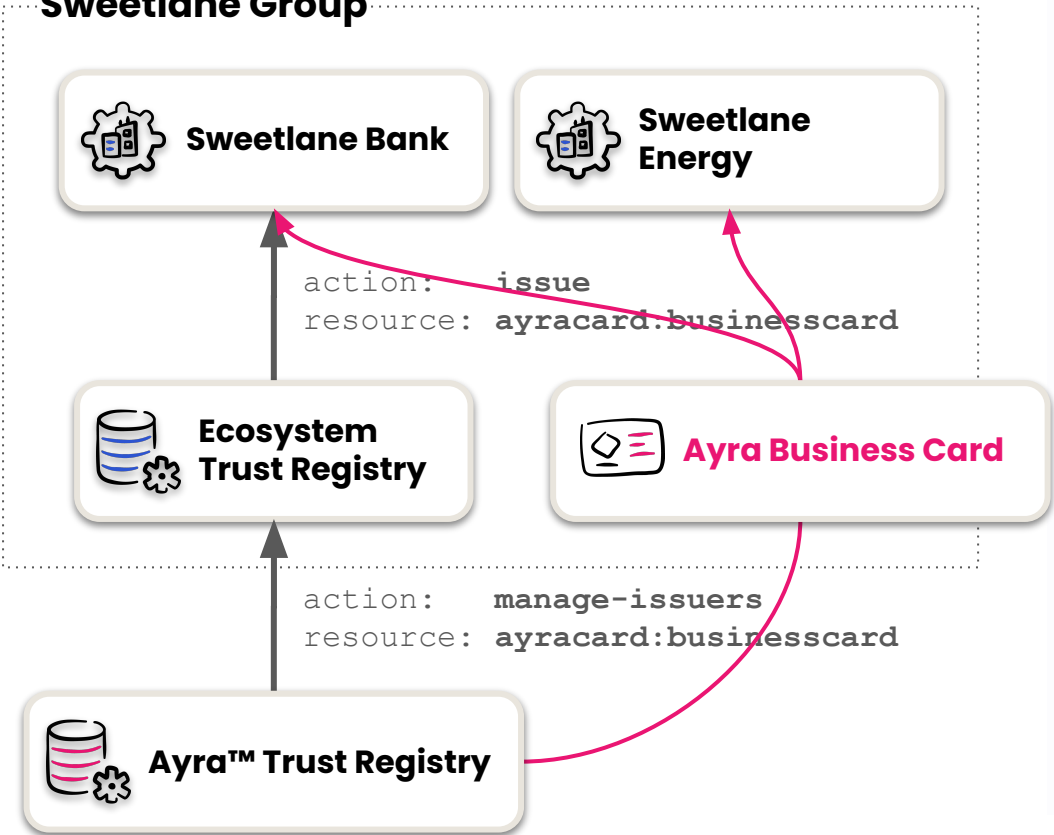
Sweetlane Group

Sweetlane Bank

Sweetlane Energy

action: issue
resource: ayracard:businesscard

Ecosystem Trust Registry

Ayra Business Card

action: manage-issuers
resource: ayracard:businesscard

Ayra™ Trust Registry